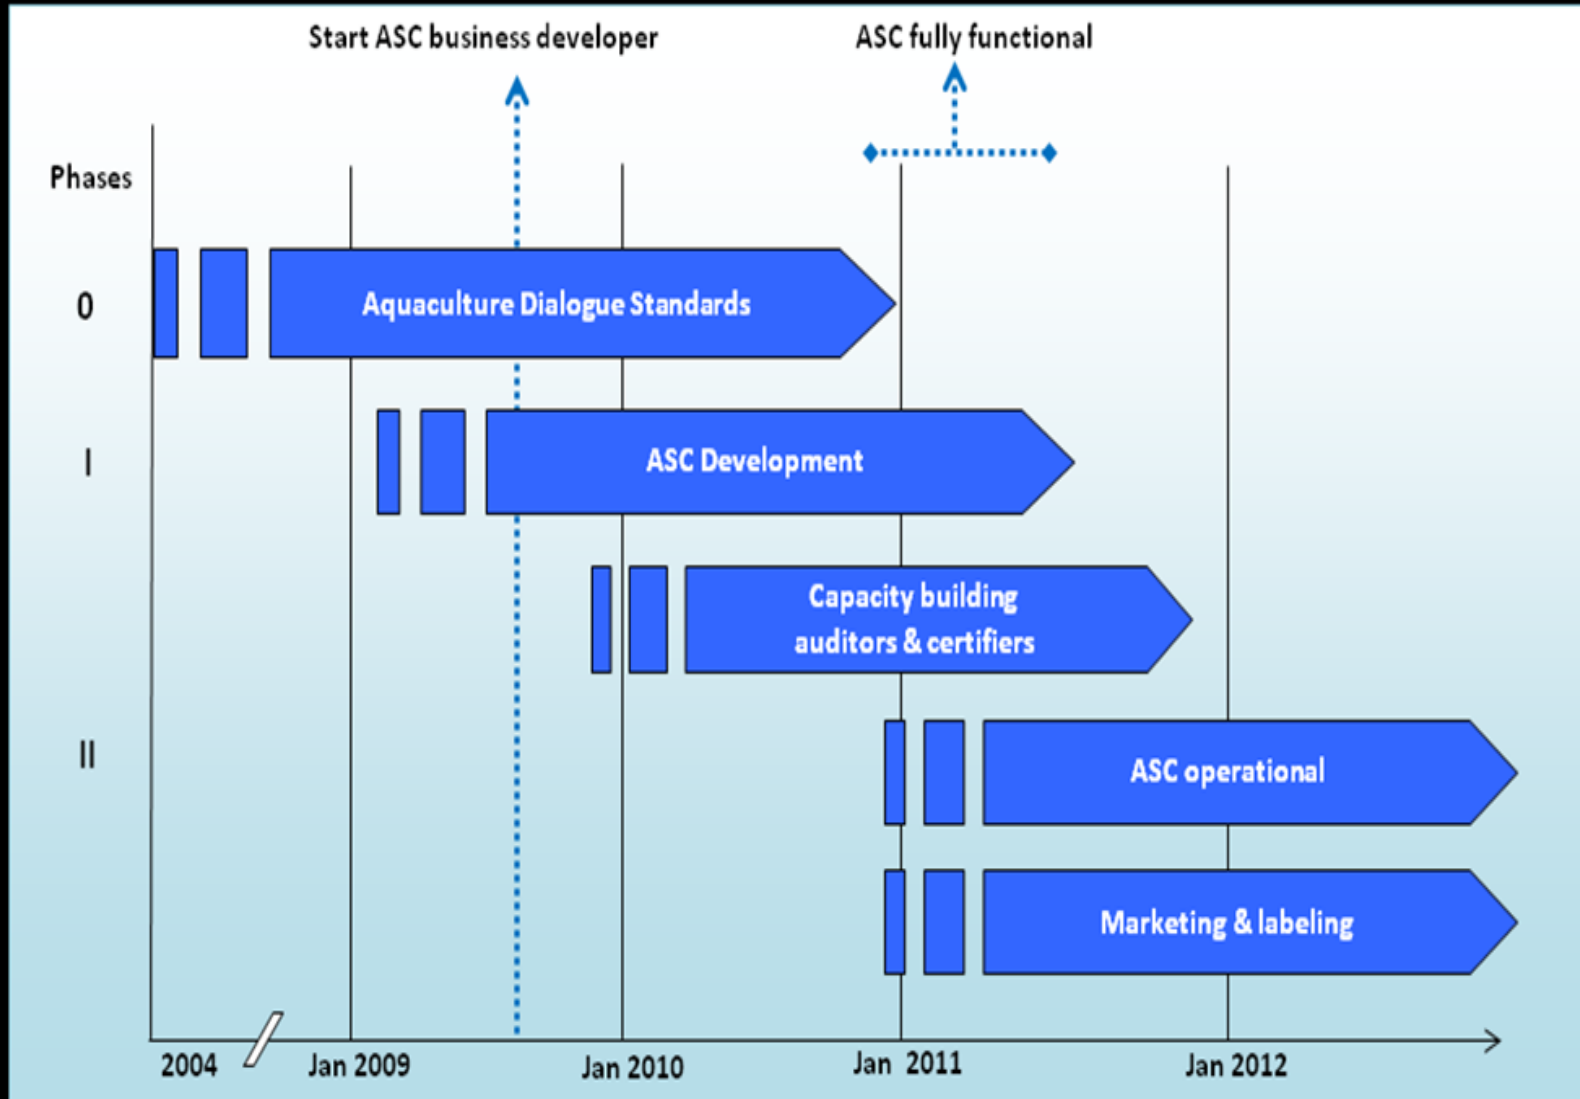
Start ASC business developer

ASC fully functional

Phases

0

Aquaculture Dialogue Standards

I

ASC Development

Capacity building auditors & certifiers

II

ASC operational

Marketing & labeling

2004

Jan 2009

Jan 2010

Jan 2011

Jan 2012